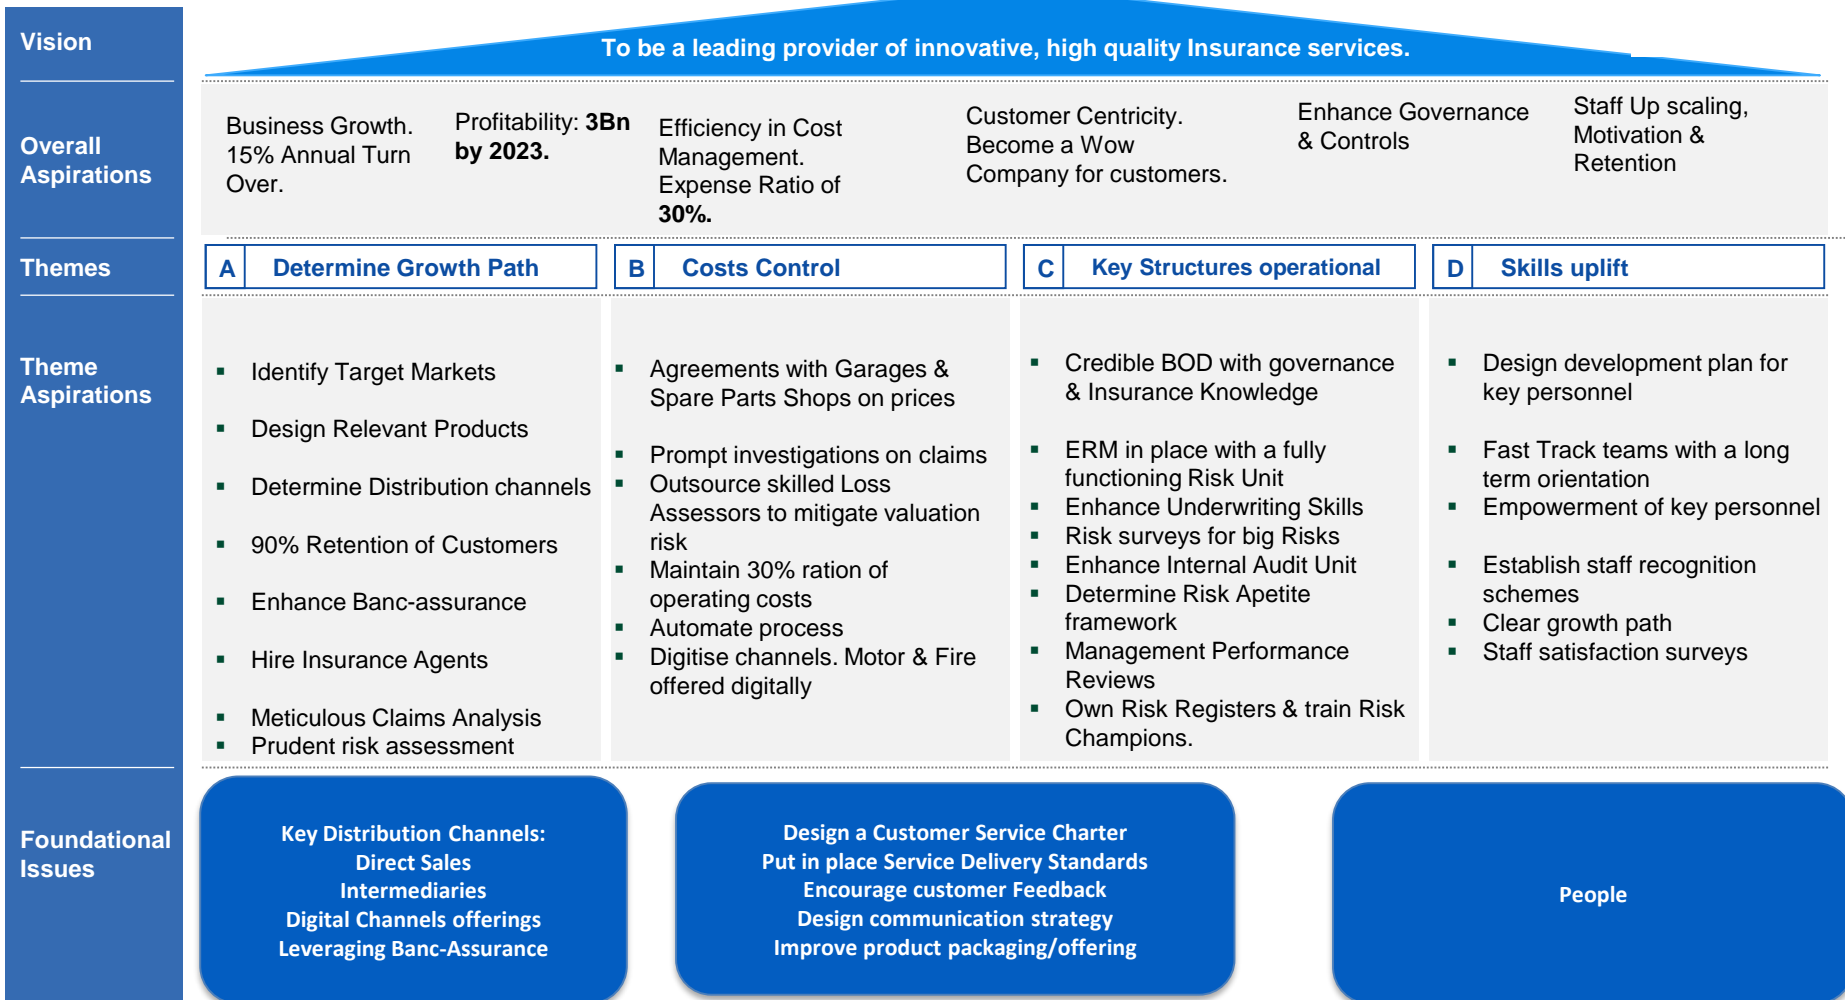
Vision

To be a leading provider of innovative, high quality Insurance services.

Overall Aspirations

Business Growth. 15% Annual Turn Over.

Profitability: **3Bn by 2023.**

Efficiency in Cost Management. Expense Ratio of **30%.**

Customer Centricity. Become a Wow Company for customers.

Enhance Governance & Controls

Staff Up scaling, Motivation & Retention

Themes

A Determine Growth Path

B Costs Control

C Key Structures operational

D Skills uplift

Theme Aspirations

▪ Identify Target Markets
▪ Design Relevant Products
▪ Determine Distribution channels
▪ 90% Retention of Customers
▪ Enhance Banc-assurance
▪ Hire Insurance Agents
▪ Meticulous Claims Analysis
▪ Prudent risk assessment

▪ Agreements with Garages & Spare Parts Shops on prices
▪ Prompt investigations on claims
▪ Outsource skilled Loss Assessors to mitigate valuation risk
▪ Maintain 30% ration of operating costs
▪ Automate process
▪ Digitise channels. Motor & Fire offered digitally

▪ Credible BOD with governance & Insurance Knowledge
▪ ERM in place with a fully functioning Risk Unit
▪ Enhance Underwriting Skills
▪ Risk surveys for big Risks
▪ Enhance Internal Audit Unit
▪ Determine Risk Apetite framework
▪ Management Performance Reviews
▪ Own Risk Registers & train Risk Champions.

▪ Design development plan for key personnel
▪ Fast Track teams with a long term orientation
▪ Empowerment of key personnel
▪ Establish staff recognition schemes
▪ Clear growth path
▪ Staff satisfaction surveys

Foundational Issues

Key Distribution Channels:
Direct Sales
Intermediaries
Digital Channels offerings
Leveraging Banc-Assurance

Design a Customer Service Charter
Put in place Service Delivery Standards
Encourage customer Feedback
Design communication strategy
Improve product packaging/offering

People